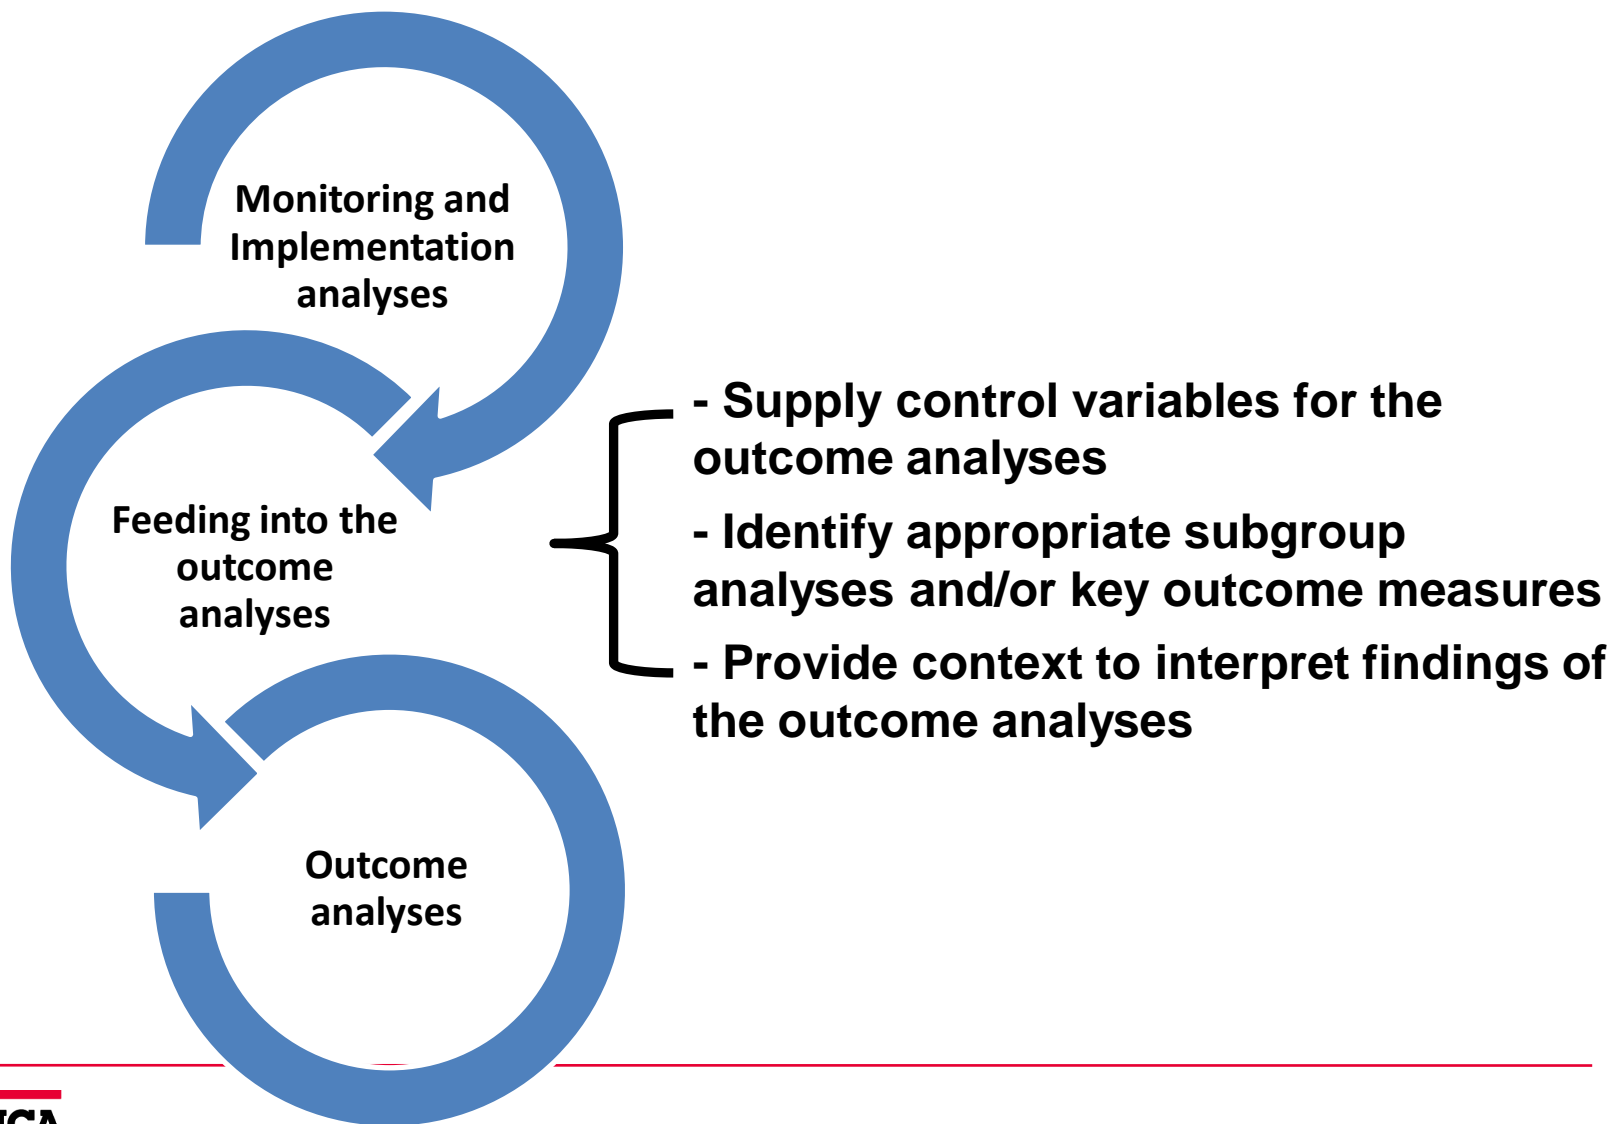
Monitoring and Implementation analyses

Feeding into the outcome analyses

Outcome analyses

- Supply control variables for the outcome analyses

- Identify appropriate subgroup analyses and/or key outcome measures

- Provide context to interpret findings of the outcome analyses

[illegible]